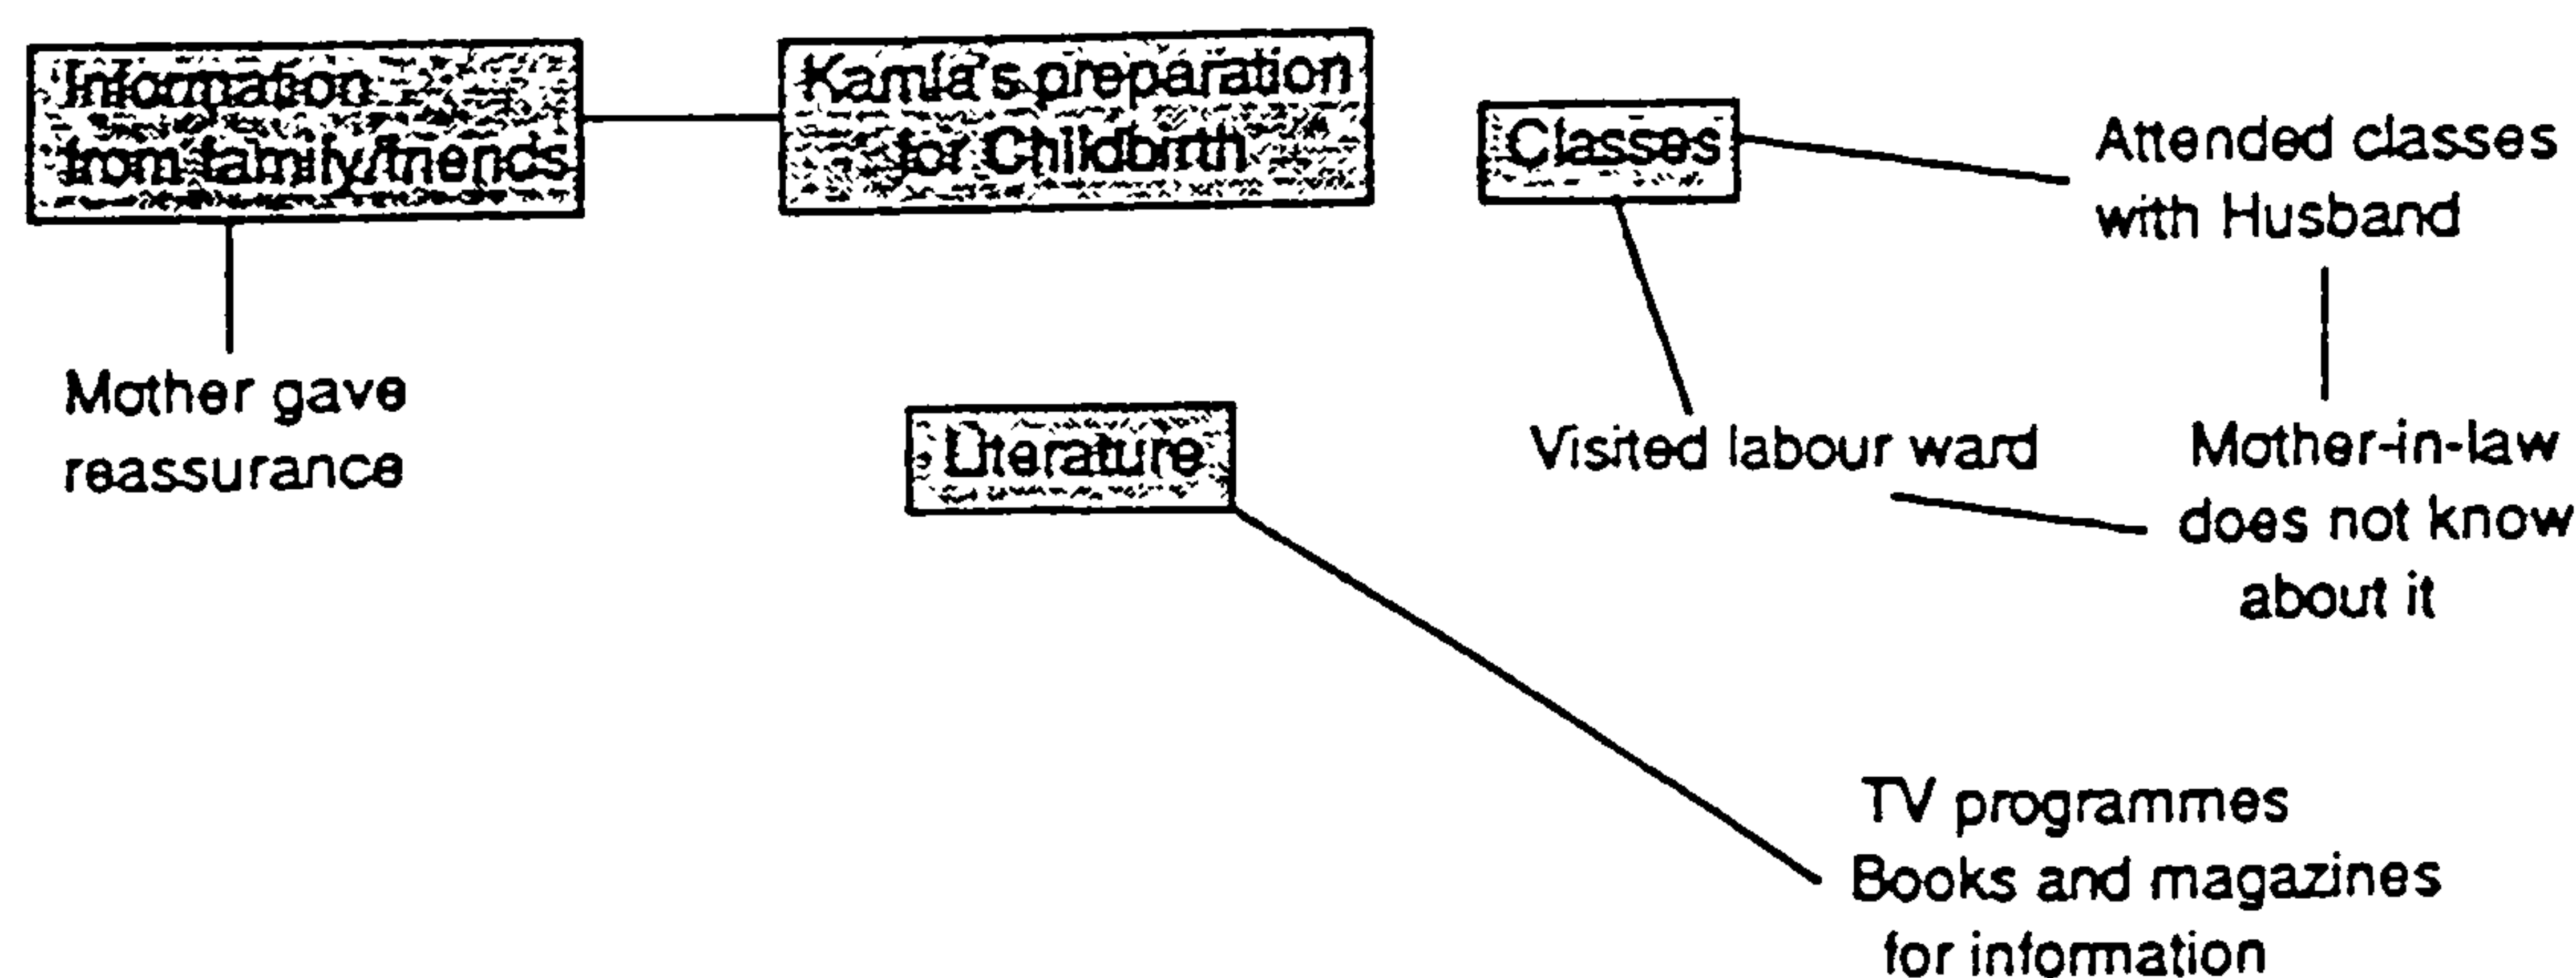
Information from family/friends

Kamla's preparation for Childbirth

Classes

Attended classes with Husband

Mother gave reassurance

Literature

Visited labour ward

Mother-in-law does not know about it

TV programmes
Books and magazines for information